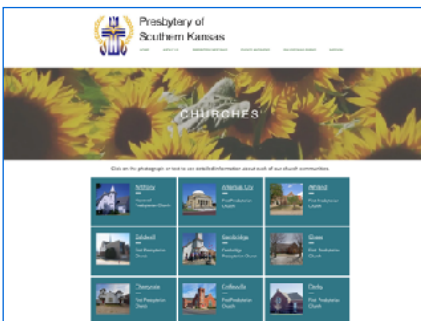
Presbytery of Southern Kansas

CHURCHES

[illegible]

| Abilene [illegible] | Arkansas City First Presbyterian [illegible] | Ashland First Presbyterian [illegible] |
|---|---|---|
| Caldwell First Presbyterian Church | Cambridge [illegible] | Clover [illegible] |
| Cherryvale First Presbyterian Church | Coffeyville First Presbyterian Church | Derby First Presbyterian Church |